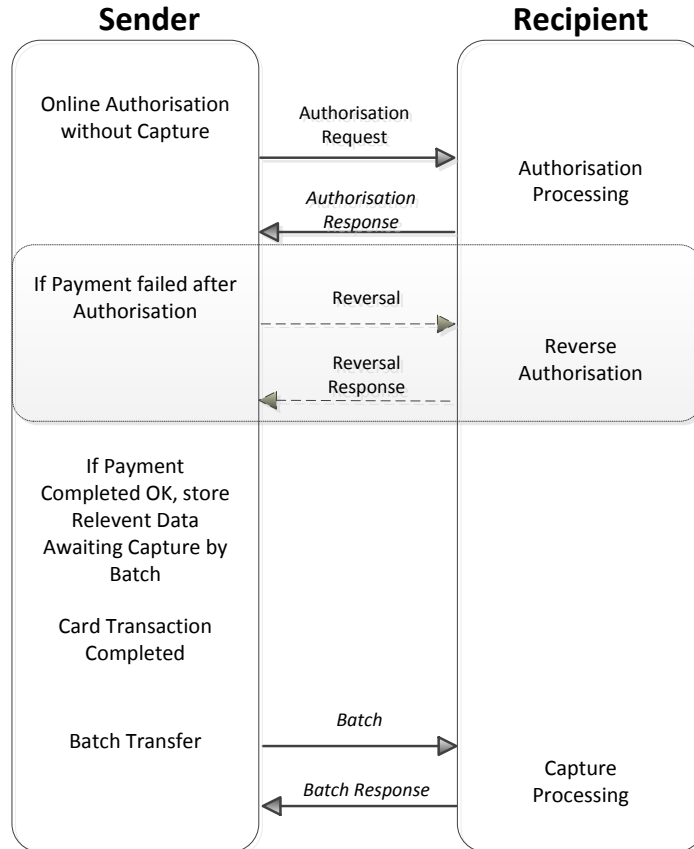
Sender

Recipient

Online Authorisation without Capture

Authorisation Request

Authorisation Processing

*Authorisation Response*

If Payment failed after Authorisation

Reversal

Reversal Response

Reverse Authorisation

If Payment Completed OK, store Relevent Data Awaiting Capture by Batch

Card Transaction Completed

Batch Transfer

*Batch*

*Batch Response*

Capture Processing